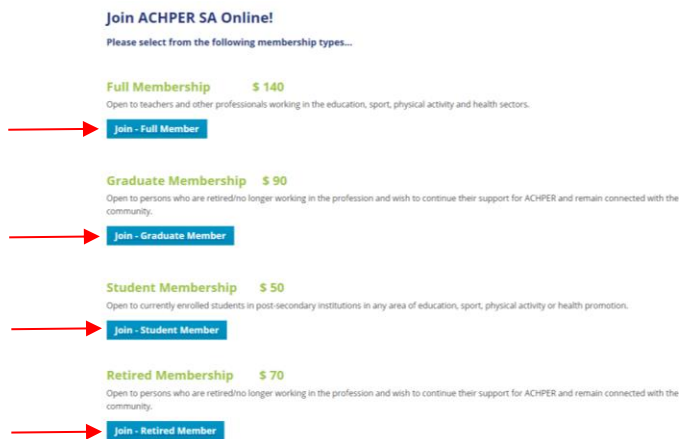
Join ACHPER SA Online!

Please select from the following membership types...

Full Membership $ 140

Open to teachers and other professionals working in the education, sport, physical activity and health sectors.

Join - Full Member

Graduate Membership $ 90

Open to persons who are retired/no longer working in the profession and wish to continue their support for ACHPER and remain connected with the community.

Join - Graduate Member

Student Membership $ 50

Open to currently enrolled students in post-secondary institutions in any area of education, sport, physical activity or health promotion.

Join - Student Member

Retired Membership $ 70

Open to persons who are retired/no longer working in the profession and wish to continue their support for ACHPER and remain connected with the community.

Join - Retired Member